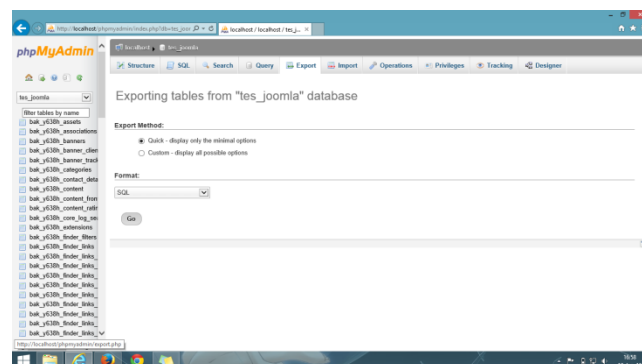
http://localhost/phpmyadmin/index.php?db=tes_joor
localhost / localhost / tes_j...

phpMyAdmin

localhost » tes_joomla

Structure SQL Search Query Export Import Operations Privileges Tracking Designer

tes_joomla

filter tables by name

bak_y638h_assets
bak_y638h_associations
bak_y638h_banners
bak_y638h_banner_clien
bak_y638h_banner_track
bak_y638h_categories
bak_y638h_contact_deta
bak_y638h_content
bak_y638h_content_fron
bak_y638h_content_ratin
bak_y638h_core_log_sea
bak_y638h_extensions
bak_y638h_finder_filters
bak_y638h_finder_links
bak_y638h_finder_links_
bak_y638h_finder_links_
bak_y638h_finder_links_
bak_y638h_finder_links_
bak_y638h_finder_links_
bak_y638h_finder_links_
bak_y638h_finder_links_
bak_y638h_finder_links_
bak_y638h_finder_links_

Exporting tables from "tes_joomla" database

Export Method:

Quick - display only the minimal options

Custom - display all possible options

Format:

SQL

Go

http://localhost/phpmyadmin/export.php

16:58